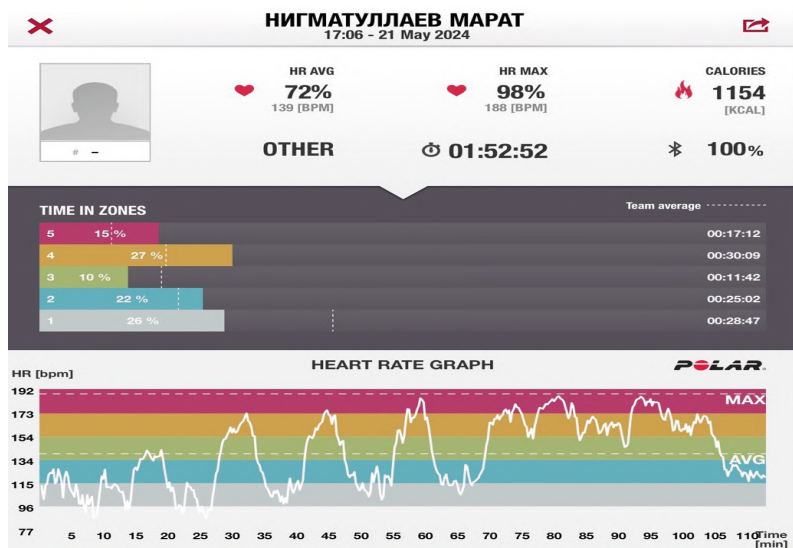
НИГМАТУЛЛАЕВ МАРАТ
17:06 - 21 May 2024

# –

HR AVG
72%
139 [BPM]

HR MAX
98%
188 [BPM]

CALORIES
1154
[KCAL]

OTHER

01:52:52

100%

TIME IN ZONES

Team average

| Zone | % | Time |
|---|---|---|
| 5 | 15 % | 00:17:12 |
| 4 | 27 % | 00:30:09 |
| 3 | 10 % | 00:11:42 |
| 2 | 22 % | 00:25:02 |
| 1 | 26 % | 00:28:47 |

HEART RATE GRAPH

POLAR.

HR [bpm]

192
173
154
134
115
96
77

MAX
AVG

5 10 15 20 25 30 35 40 45 50 55 60 65 70 75 80 85 90 95 100 105 110

Time [min]